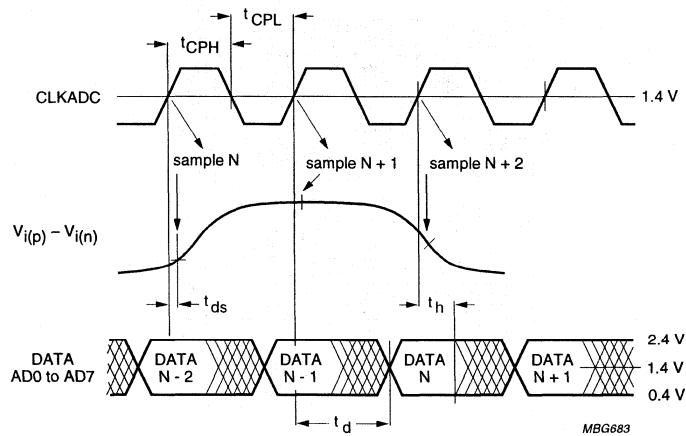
$t_{CPL}$
$t_{CPH}$

CLKADC

1.4 V

sample N

sample N + 1

sample N + 2

$V_{i(p)} - V_{i(n)}$

$t_{ds}$

$t_h$

DATA AD0 to AD7

DATA N - 2

DATA N - 1

DATA N

DATA N + 1

2.4 V

1.4 V

0.4 V

$t_d$

MBG683